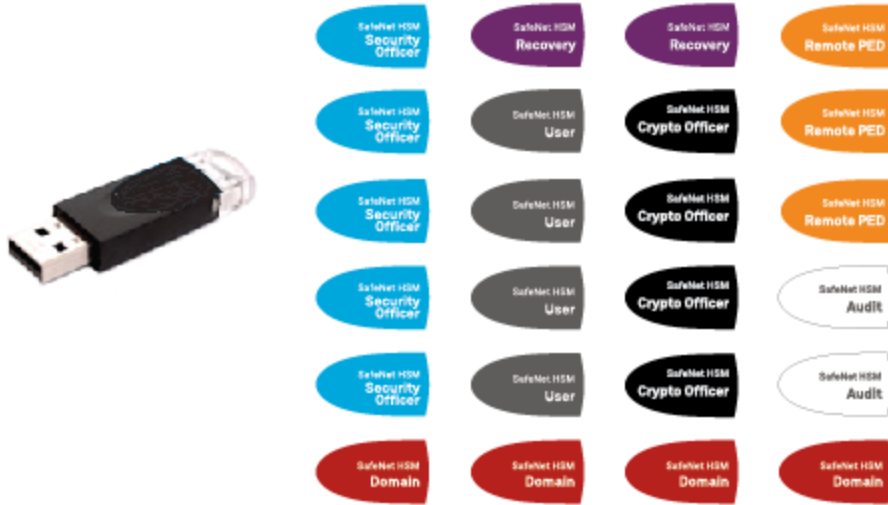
SafeNet HSM
Security Officer

SafeNet HSM
Recovery

SafeNet HSM
Recovery

SafeNet HSM
Remote PED

SafeNet HSM
Security Officer

SafeNet HSM
User

SafeNet HSM
Crypto Officer

SafeNet HSM
Remote PED

SafeNet HSM
Security Officer

SafeNet HSM
User

SafeNet HSM
Crypto Officer

SafeNet HSM
Remote PED

SafeNet HSM
Security Officer

SafeNet HSM
User

SafeNet HSM
Crypto Officer

SafeNet HSM
Audit

SafeNet HSM
Security Officer

SafeNet HSM
User

SafeNet HSM
Crypto Officer

SafeNet HSM
Audit

SafeNet HSM
Domain

SafeNet HSM
Domain

SafeNet HSM
Domain

SafeNet HSM
Domain